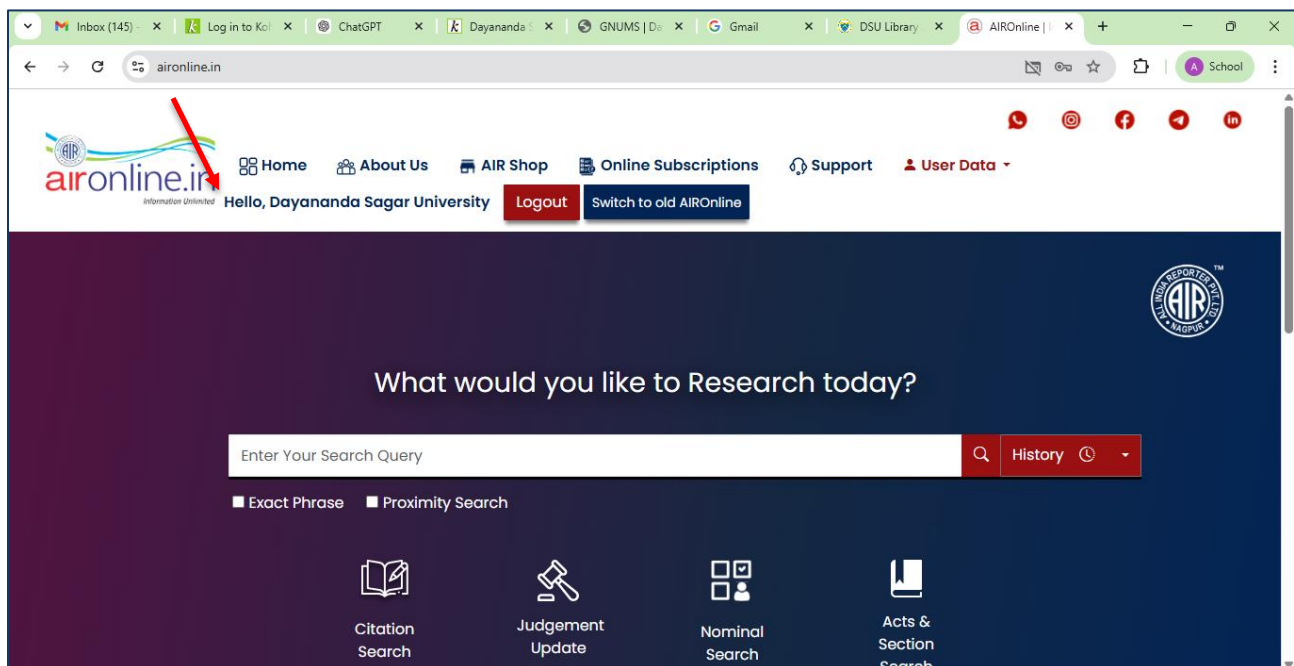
Inbox (145) - | Log in to Koł | ChatGPT | Dayananda S | GNUMS | Da | Gmail | DSU Library | AIROnline | I

aironline.in

School

AIR
aironline.in
Information Unlimited

Home About Us AIR Shop Online Subscriptions Support User Data

Hello, Dayananda Sagar University Logout Switch to old AIROnline

ALL INDIA REPORTER PVT. LTD. AIR NAGPUR ™

What would you like to Research today?

Enter Your Search Query

History

Exact Phrase Proximity Search

Citation Search

Judgement Update

Nominal Search

Acts & Section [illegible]